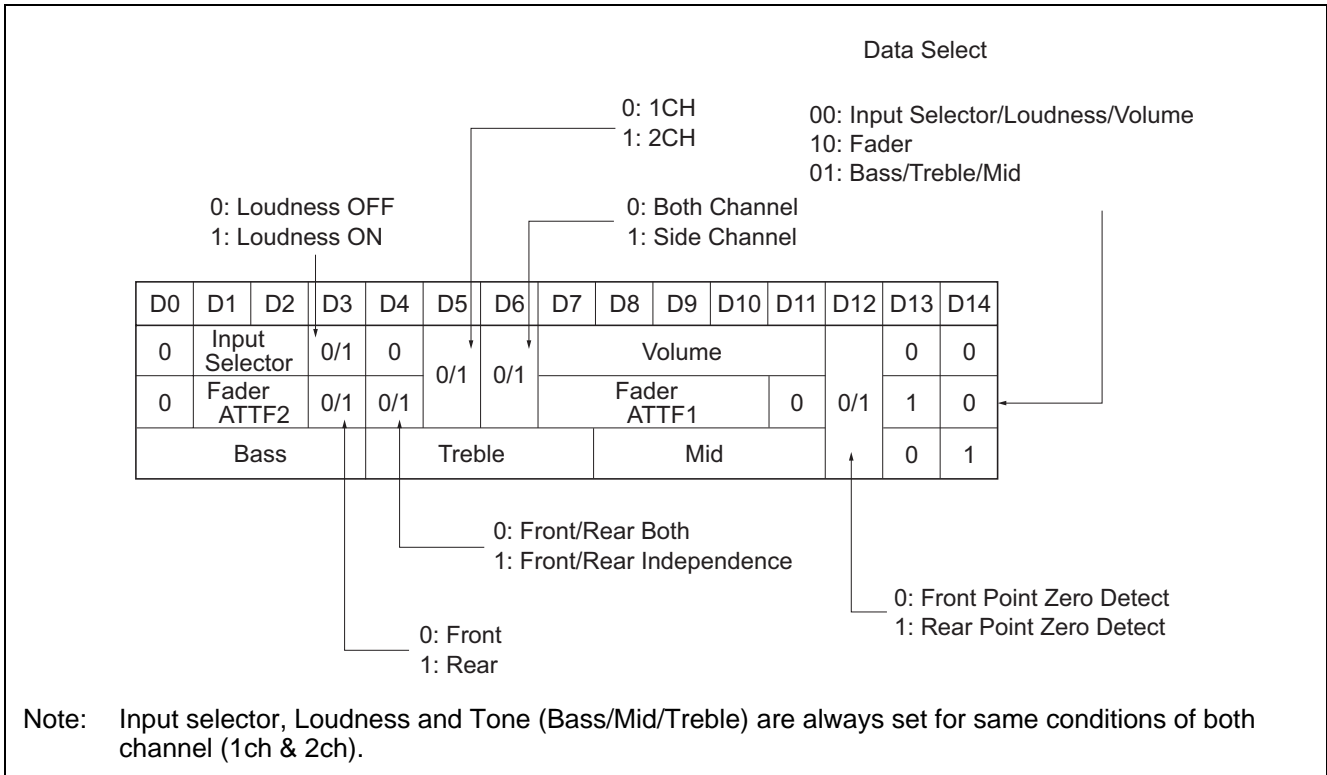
Data Select

0: 1CH
1: 2CH

00: Input Selector/Loudness/Volume
10: Fader
01: Bass/Treble/Mid

0: Loudness OFF
1: Loudness ON

0: Both Channel
1: Side Channel

| D0 | D1 | D2 | D3 | D4 | D5 | D6 | D7 | D8 | D9 | D10 | D11 | D12 | D13 | D14 |
|---|---|---|---|---|---|---|---|---|---|---|---|---|---|---|
| 0 | Input Selector | | 0/1 | 0 | 0/1 | 0/1 | Volume | | | | | 0/1 | 0 | 0 |
| 0 | Fader ATTF2 | | 0/1 | 0/1 | | | Fader ATTF1 | | | | 0 | | 1 | 0 |
| Bass | | | | Treble | | | | Mid | | | | | 0 | 1 |

0: Front/Rear Both
1: Front/Rear Independence

0: Front Point Zero Detect
1: Rear Point Zero Detect

0: Front
1: Rear

Note: Input selector, Loudness and Tone (Bass/Mid/Treble) are always set for same conditions of both channel (1ch & 2ch).